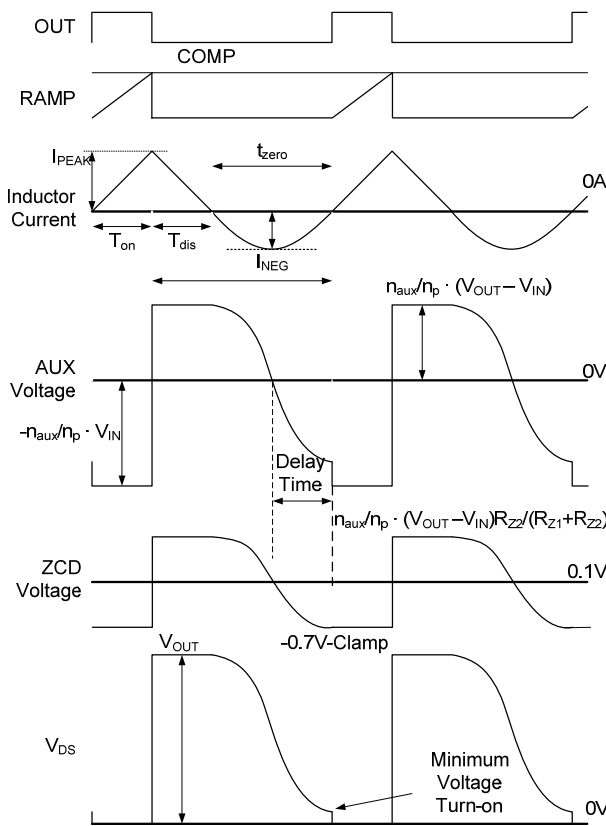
OUT

COMP

RAMP

$I_{PEAK}$

$t_{zero}$

Inductor Current

0A

$T_{on}$

$T_{dis}$

$I_{NEG}$

$n_{aux}/n_p \cdot (V_{OUT} - V_{IN})$

AUX Voltage

0V

$-n_{aux}/n_p \cdot V_{IN}$

Delay Time

$n_{aux}/n_p \cdot (V_{OUT} - V_{IN})R_{Z2}/(R_{Z1}+R_{Z2})$

ZCD Voltage

0.1V

-0.7V-Clamp

$V_{OUT}$

$V_{DS}$

Minimum Voltage Turn-on

0V